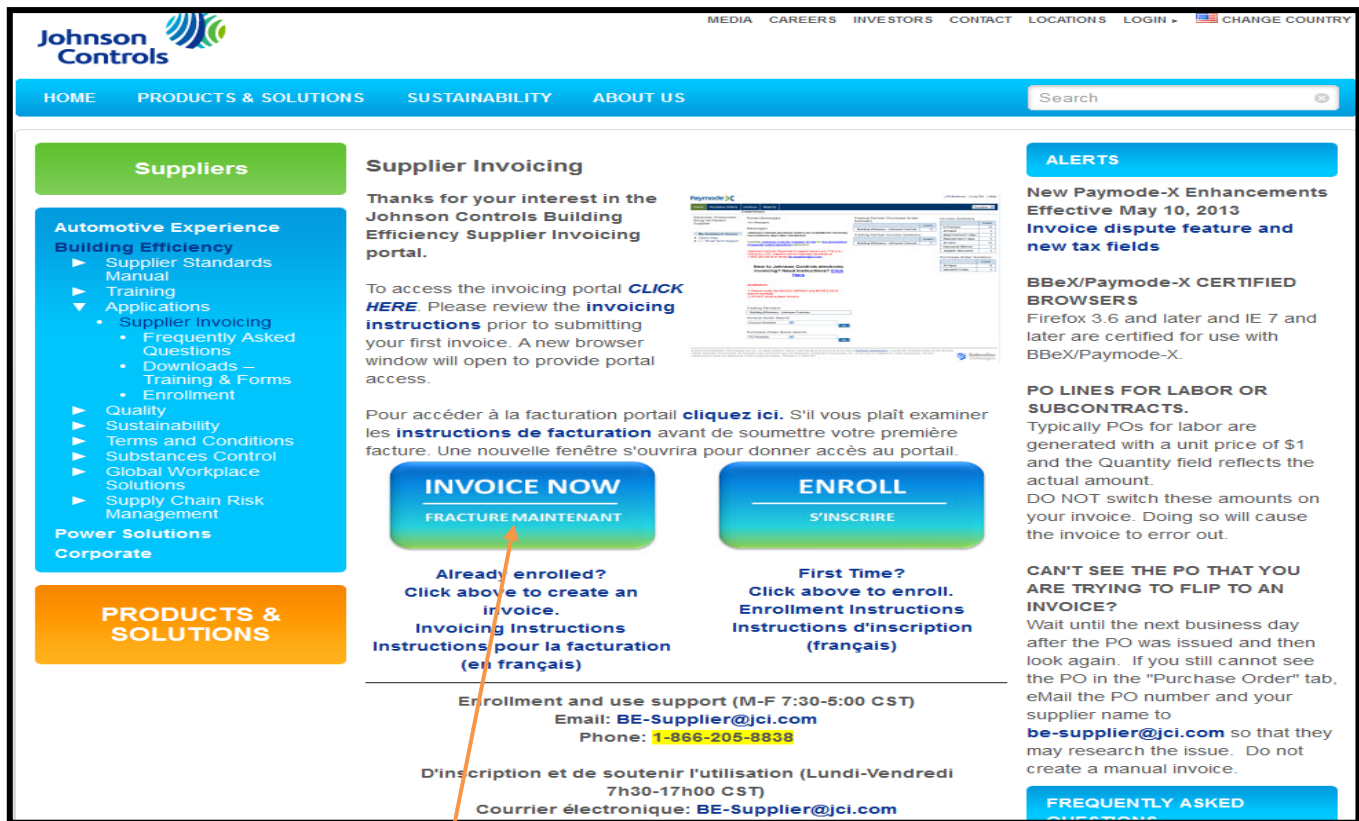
Johnson Controls

MEDIA CAREERS INVESTORS CONTACT LOCATIONS LOGIN ▸ CHANGE COUNTRY

HOME PRODUCTS & SOLUTIONS SUSTAINABILITY ABOUT US

Search

Suppliers

Automotive Experience
Building Efficiency
► Supplier Standards Manual
► Training
▼ Applications
• Supplier Invoicing
• Frequently Asked Questions
• Downloads – Training & Forms
• Enrollment
► Quality
► Sustainability
► Terms and Conditions
► Substances Control
► Global Workplace Solutions
► Supply Chain Risk Management
Power Solutions
Corporate

PRODUCTS & SOLUTIONS

Supplier Invoicing

Thanks for your interest in the Johnson Controls Building Efficiency Supplier Invoicing portal.

To access the invoicing portal CLICK HERE. Please review the invoicing instructions prior to submitting your first invoice. A new browser window will open to provide portal access.

Pour accéder à la facturation portail cliquez ici. S'il vous plaît examiner les instructions de facturation avant de soumettre votre première facture. Une nouvelle fenêtre s'ouvrira pour donner accès au portail.

INVOICE NOW
FRACTURE MAINTENANT

ENROLL
S'INSCRIRE

Already enrolled?
Click above to create an invoice.
Invoicing Instructions
Instructions pour la facturation (en français)

First Time?
Click above to enroll.
Enrollment Instructions
Instructions d'inscription (français)

Enrollment and use support (M-F 7:30-5:00 CST)
Email: BE-Supplier@jci.com
Phone: 1-866-205-8838

D'inscription et de soutenir l'utilisation (Lundi-Vendredi 7h30-17h00 CST)
Courrier électronique: BE-Supplier@jci.com

ALERTS

New Paymode-X Enhancements Effective May 10, 2013
Invoice dispute feature and new tax fields

BBeX/Paymode-X CERTIFIED BROWSERS
Firefox 3.6 and later and IE 7 and later are certified for use with BBeX/Paymode-X.

PO LINES FOR LABOR OR SUBCONTRACTS.
Typically POs for labor are generated with a unit price of $1 and the Quantity field reflects the actual amount.
DO NOT switch these amounts on your invoice. Doing so will cause the invoice to error out.

CAN'T SEE THE PO THAT YOU ARE TRYING TO FLIP TO AN INVOICE?
Wait until the next business day after the PO was issued and then look again. If you still cannot see the PO in the "Purchase Order" tab, eMail the PO number and your supplier name to be-supplier@jci.com so that they may research the issue. Do not create a manual invoice.

FREQUENTLY ASKED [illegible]